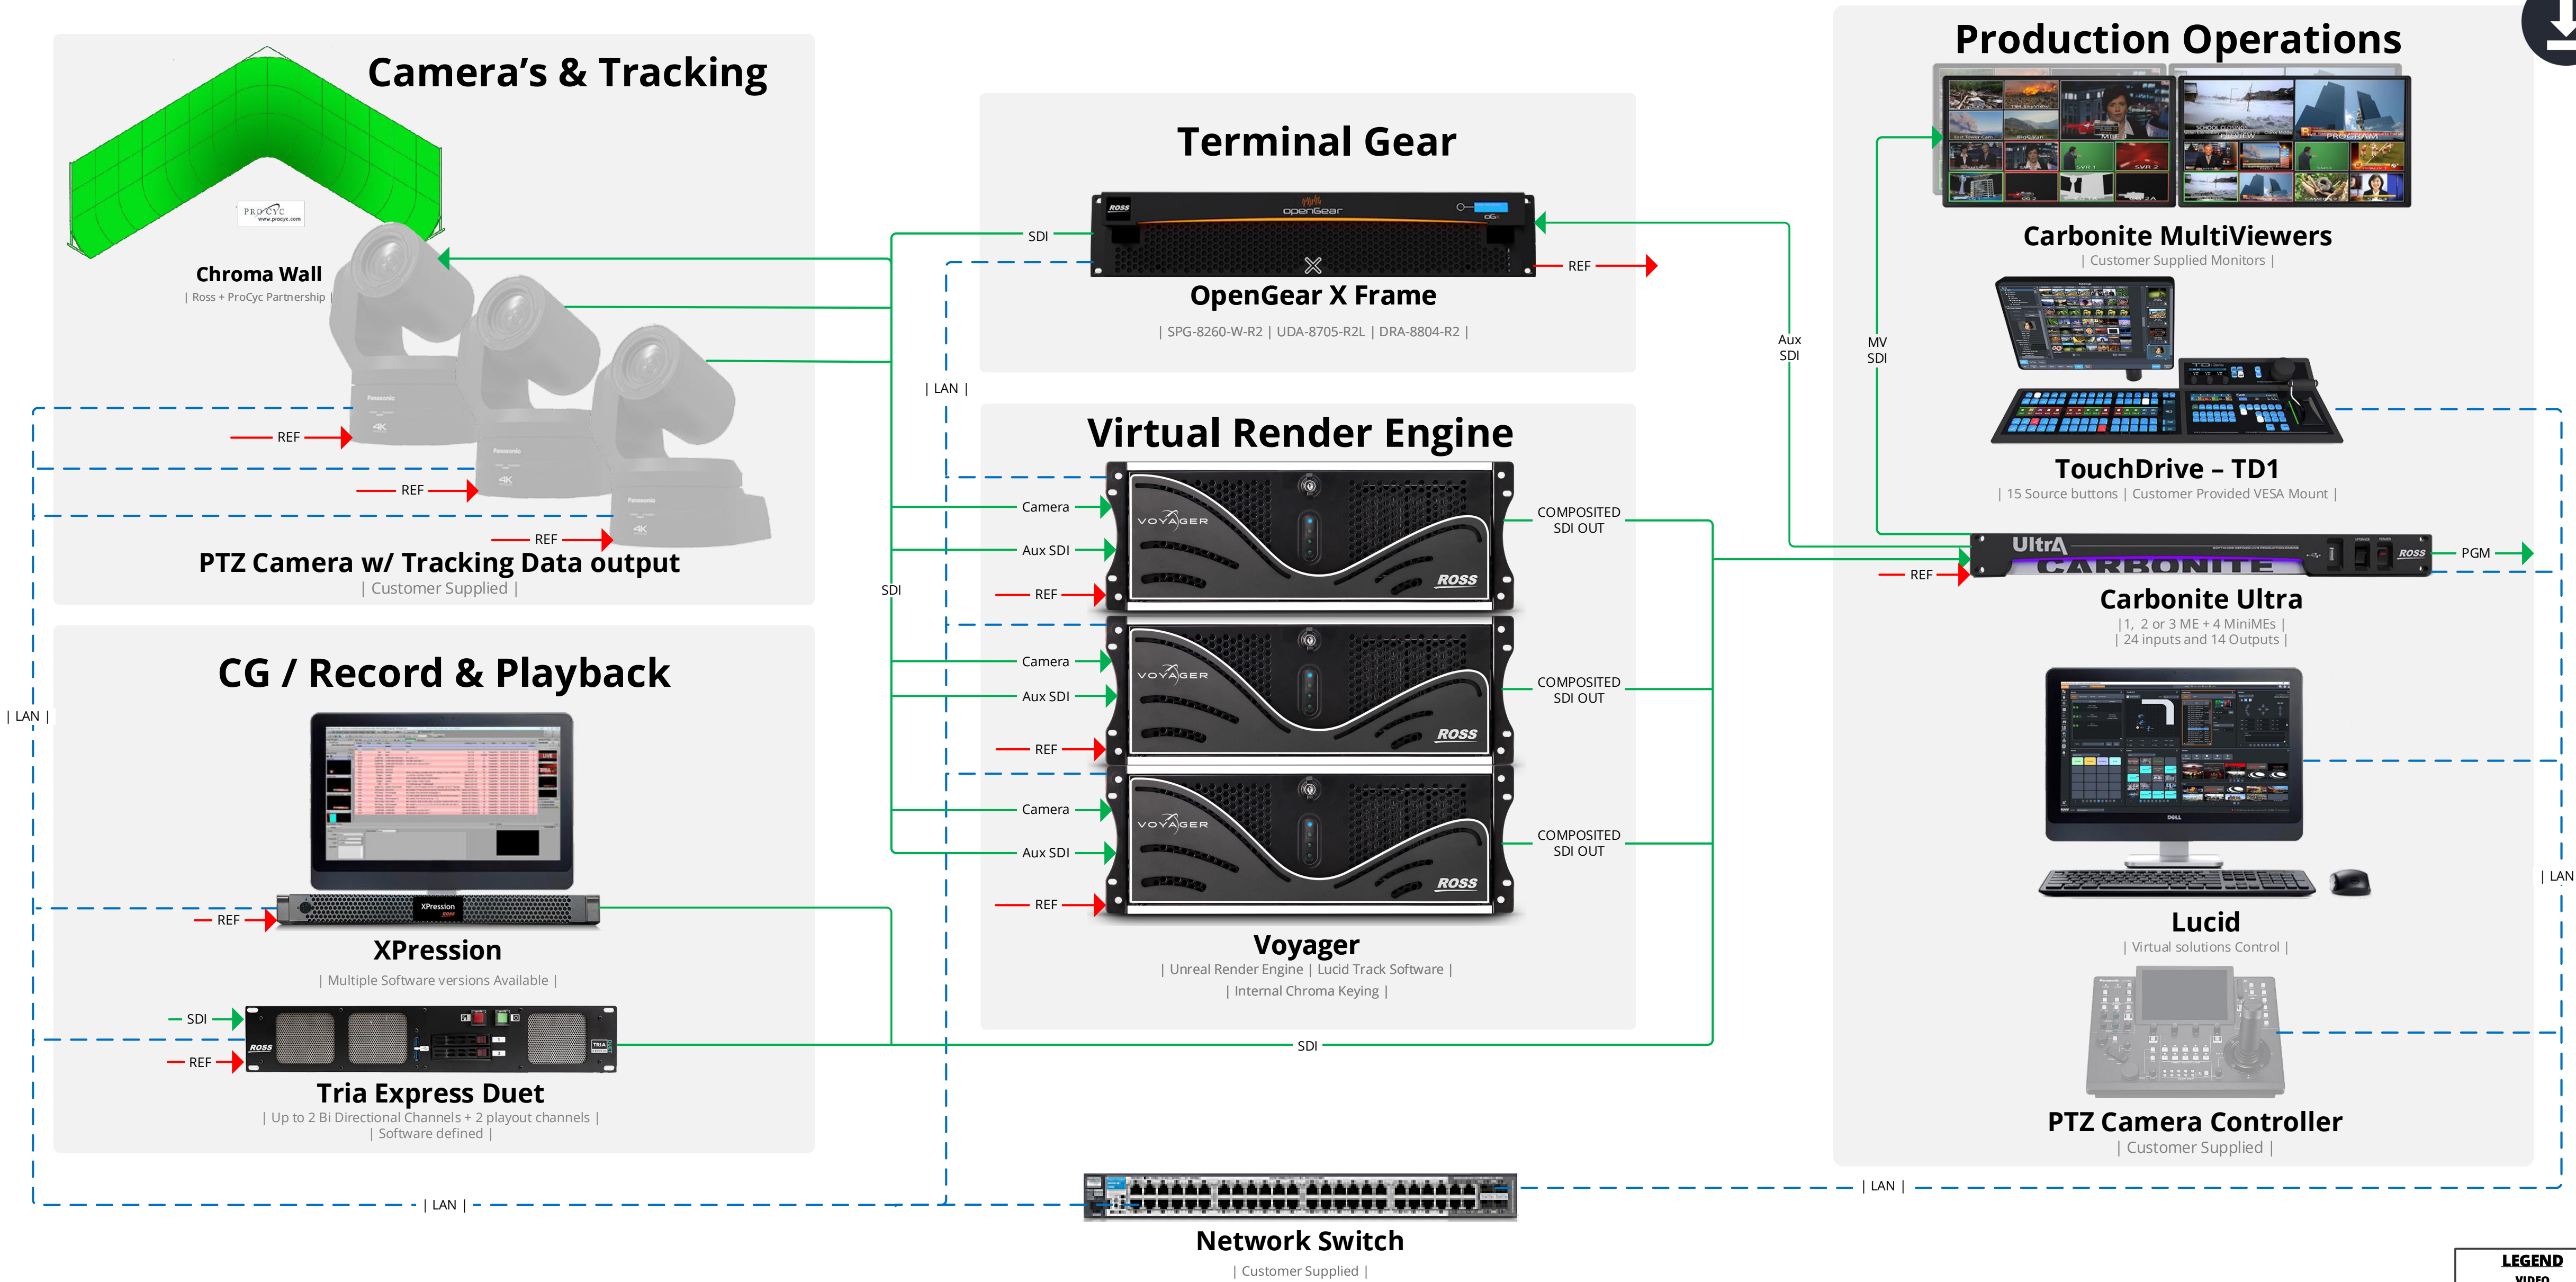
Camera's & Tracking

Chroma Wall
| Ross + ProCyc Partnership |

PROCYC

REF

REF

REF

PTZ Camera w/ Tracking Data output
| Customer Supplied |

CG / Record & Playback

REF

XPression
| Multiple Software versions Available |

SDI

REF

Tria Express Duet
| Up to 2 Bi Directional Channels + 2 playout channels |
| Software defined |

| LAN |

| LAN |

Terminal Gear

SDI

REF

OpenGear X Frame
| SPG-8260-W-R2 | UDA-8705-R2L | DRA-8804-R2 |

| LAN |

SDI

Virtual Render Engine

Camera
Aux SDI
REF

COMPOSITED SDI OUT

Camera
Aux SDI
REF

COMPOSITED SDI OUT

Camera
Aux SDI
REF

COMPOSITED SDI OUT

VOYAGER
ROSS

Voyager
| Unreal Render Engine | Lucid Track Software |
| Internal Chroma Keying |

SDI

Network Switch
| Customer Supplied |

| LAN |

Production Operations

Aux SDI

MV SDI

Carbonite MultiViewers
| Customer Supplied Monitors |

TouchDrive – TD1
| 15 Source buttons | Customer Provided VESA Mount |

REF

PGM

Carbonite Ultra
| 1, 2 or 3 ME + 4 MiniMEs |
| 24 inputs and 14 Outputs |

Lucid
| Virtual solutions Control |

| LAN

PTZ Camera Controller
| Customer Supplied |

LEGEND
VIDEO